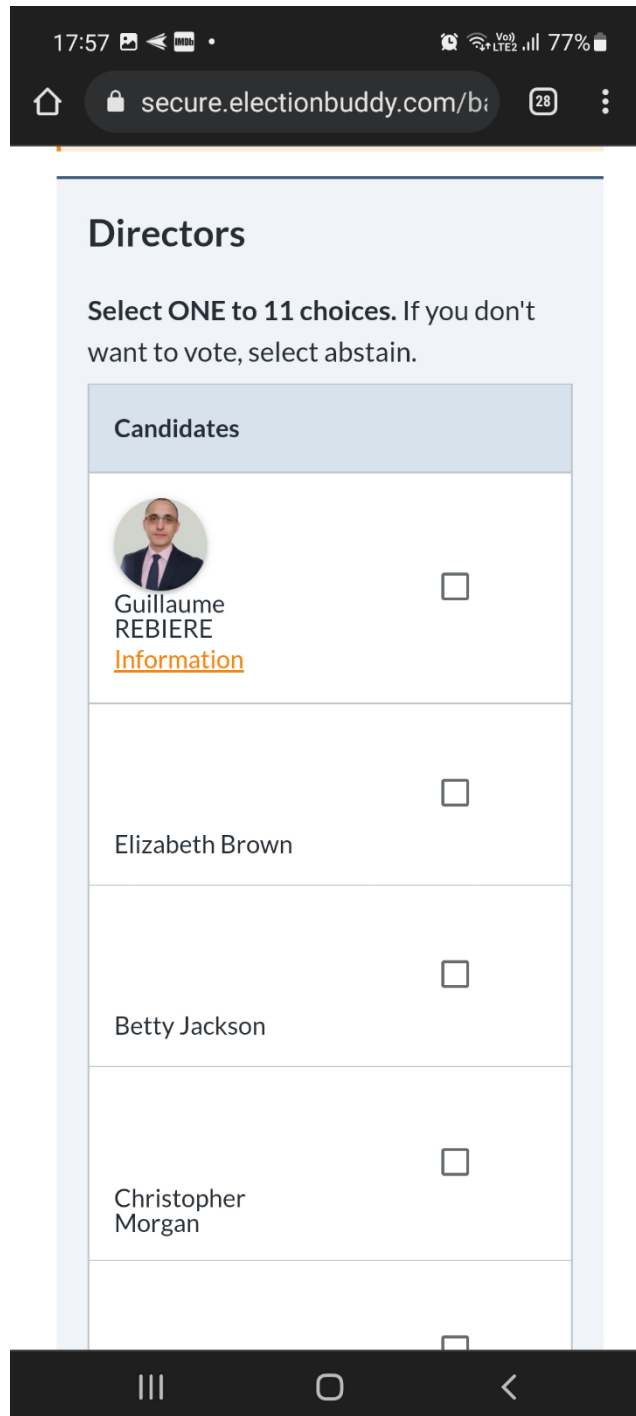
17:57 IMDb • Vo) LTE2 77%

secure.electionbuddy.com/ba 28

Directors

**Select ONE to 11 choices.** If you don't want to vote, select abstain.

| Candidates | |
|---|---|
| Guillaume REBIERE Information | ☐ |
| Elizabeth Brown | ☐ |
| Betty Jackson | ☐ |
| Christopher Morgan | ☐ |
| | ☐ |